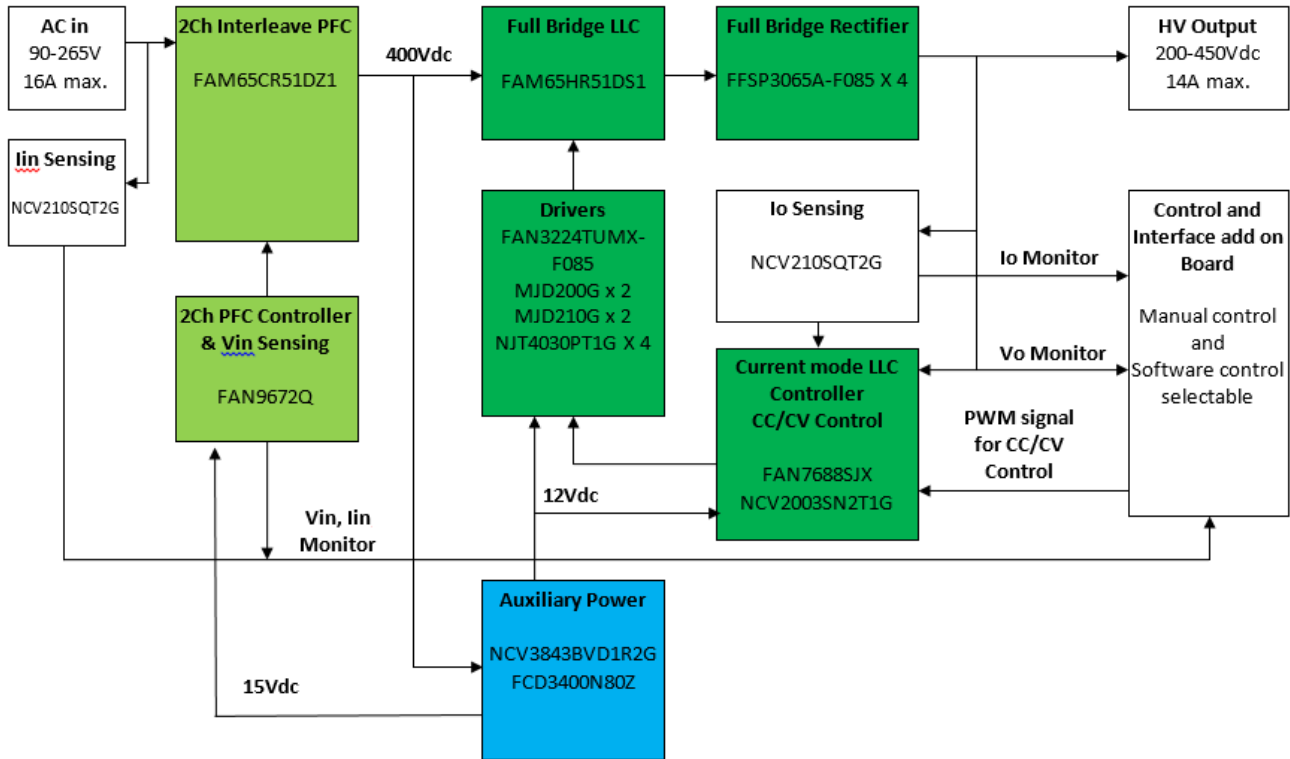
AC in
90-265V
16A max.

2Ch Interleave PFC
FAM65CR51DZ1

400Vdc

Full Bridge LLC
FAM65HR51DS1

Full Bridge Rectifier
FFSP3065A-F085 X 4

HV Output
200-450Vdc
14A max.

Iin Sensing
NCV210SQT2G

Drivers
FAN3224TUMX-F085
MJD200G x 2
MJD210G x 2
NJT4030PT1G X 4

Io Sensing
NCV210SQT2G

Io Monitor

Control and Interface add on Board
Manual control and Software control selectable

2Ch PFC Controller & Vin Sensing
FAN9672Q

Current mode LLC Controller
CC/CV Control
FAN7688SJX
NCV2003SN2T1G

Vo Monitor

PWM signal for CC/CV Control

12Vdc

Vin, Iin Monitor

Auxiliary Power
NCV3843BVD1R2G
FCD3400N80Z

15Vdc